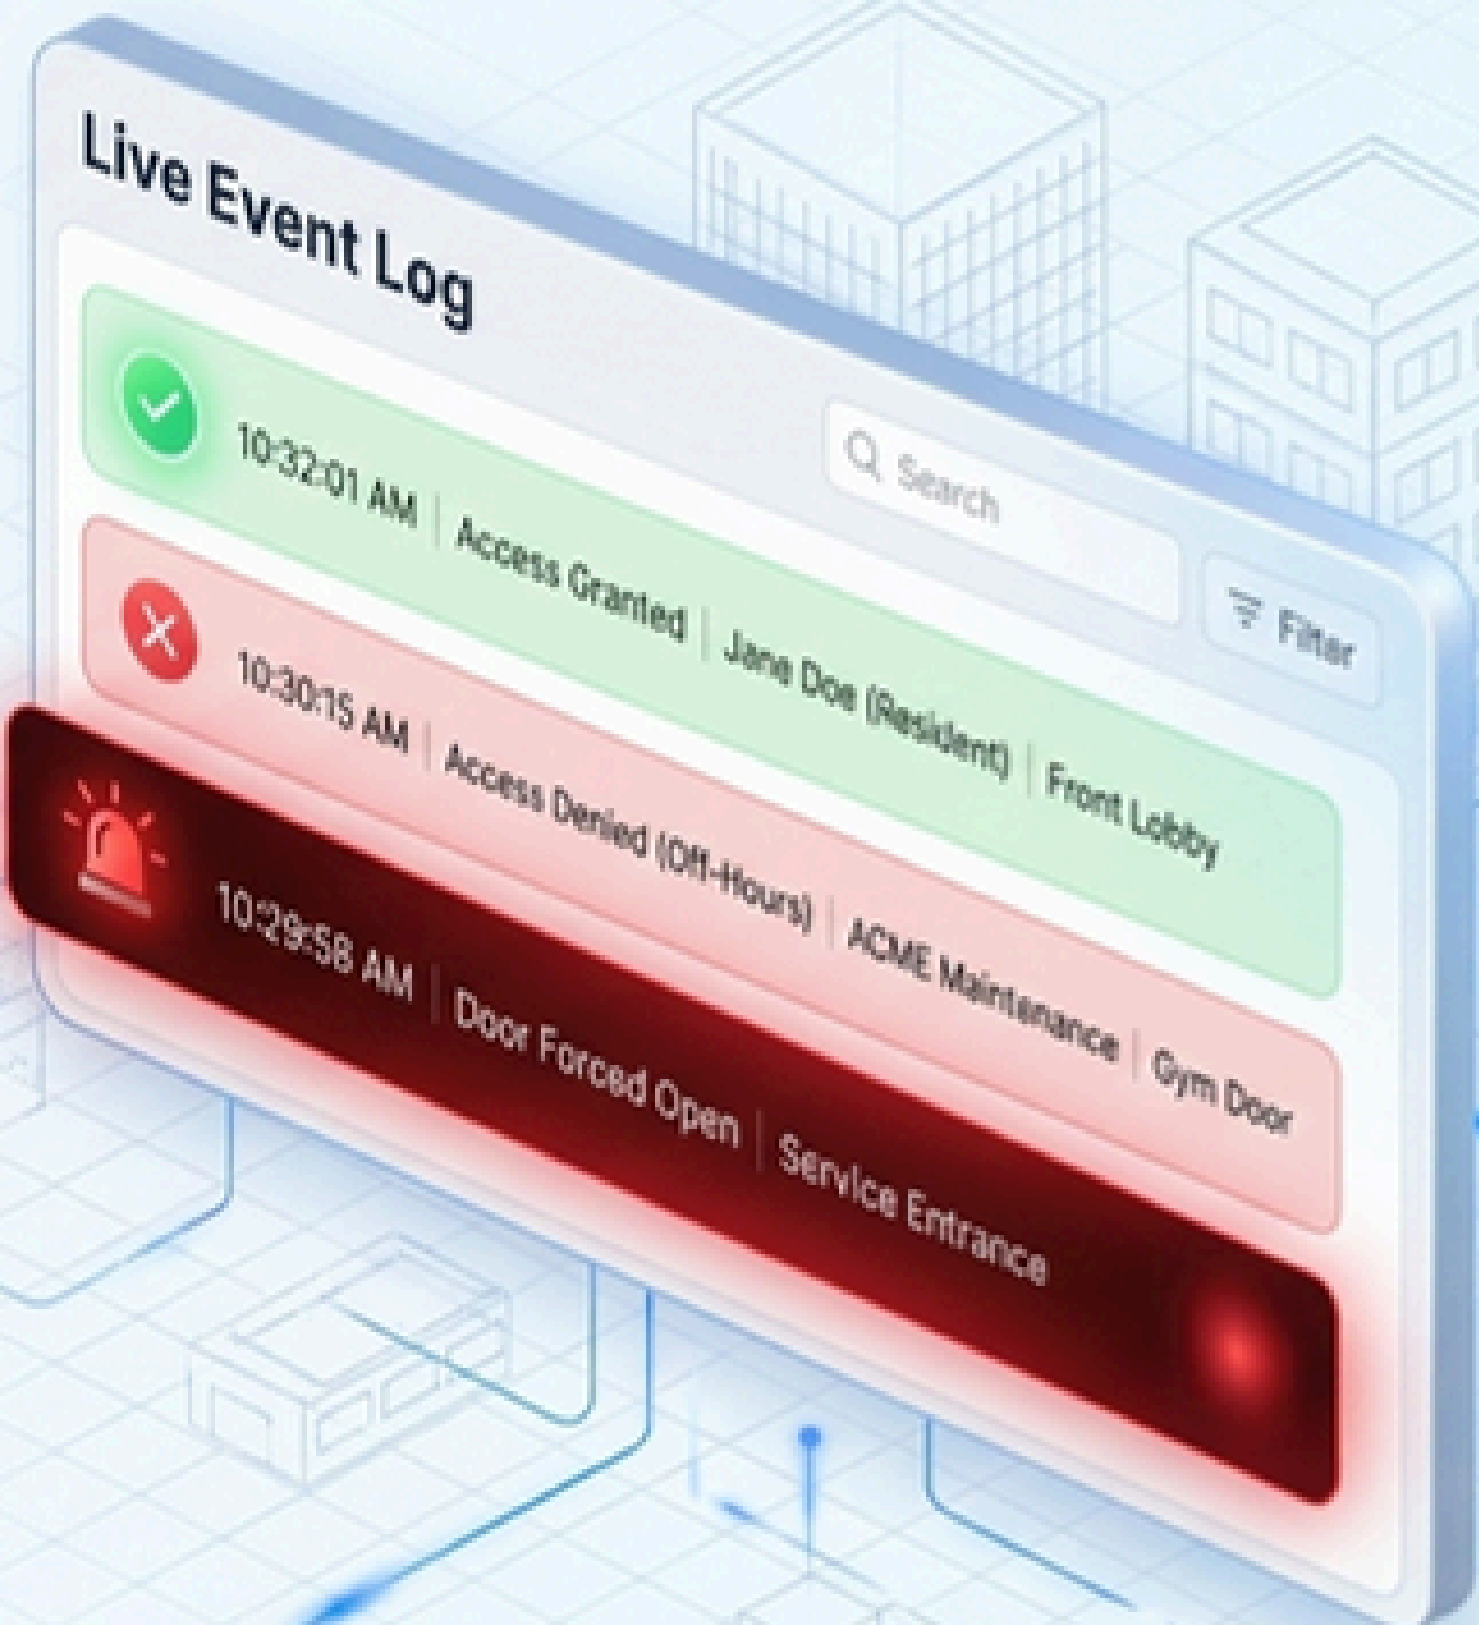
Live Event Log

Search

Filter

10:32:01 AM | Access Granted | Jane Doe (Resident) | Front Lobby

10:30:15 AM | Access Denied (Off-Hours) | ACME Maintenance | Gym Door

10:29:58 AM | Door Forced Open | Service Entrance